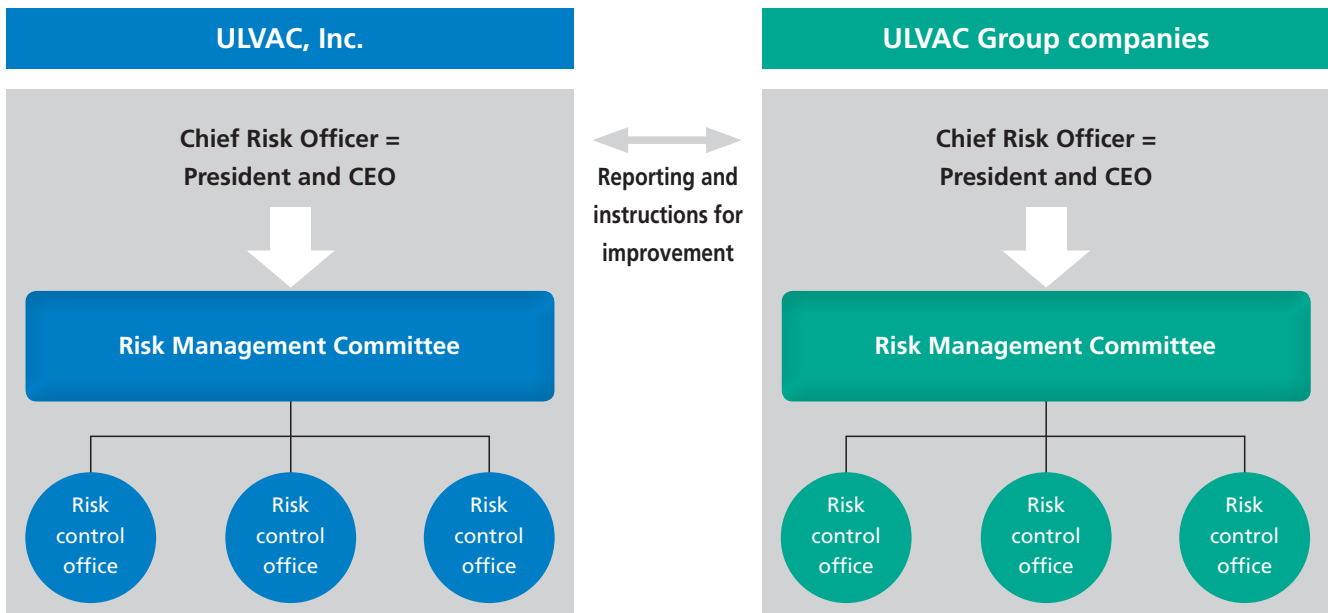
ULVAC, Inc.

Chief Risk Officer = President and CEO

Risk Management Committee

Risk control office

Risk control office

Risk control office

Reporting and instructions for improvement

ULVAC Group companies

Chief Risk Officer = President and CEO

Risk Management Committee

Risk control office

Risk control office

Risk control office